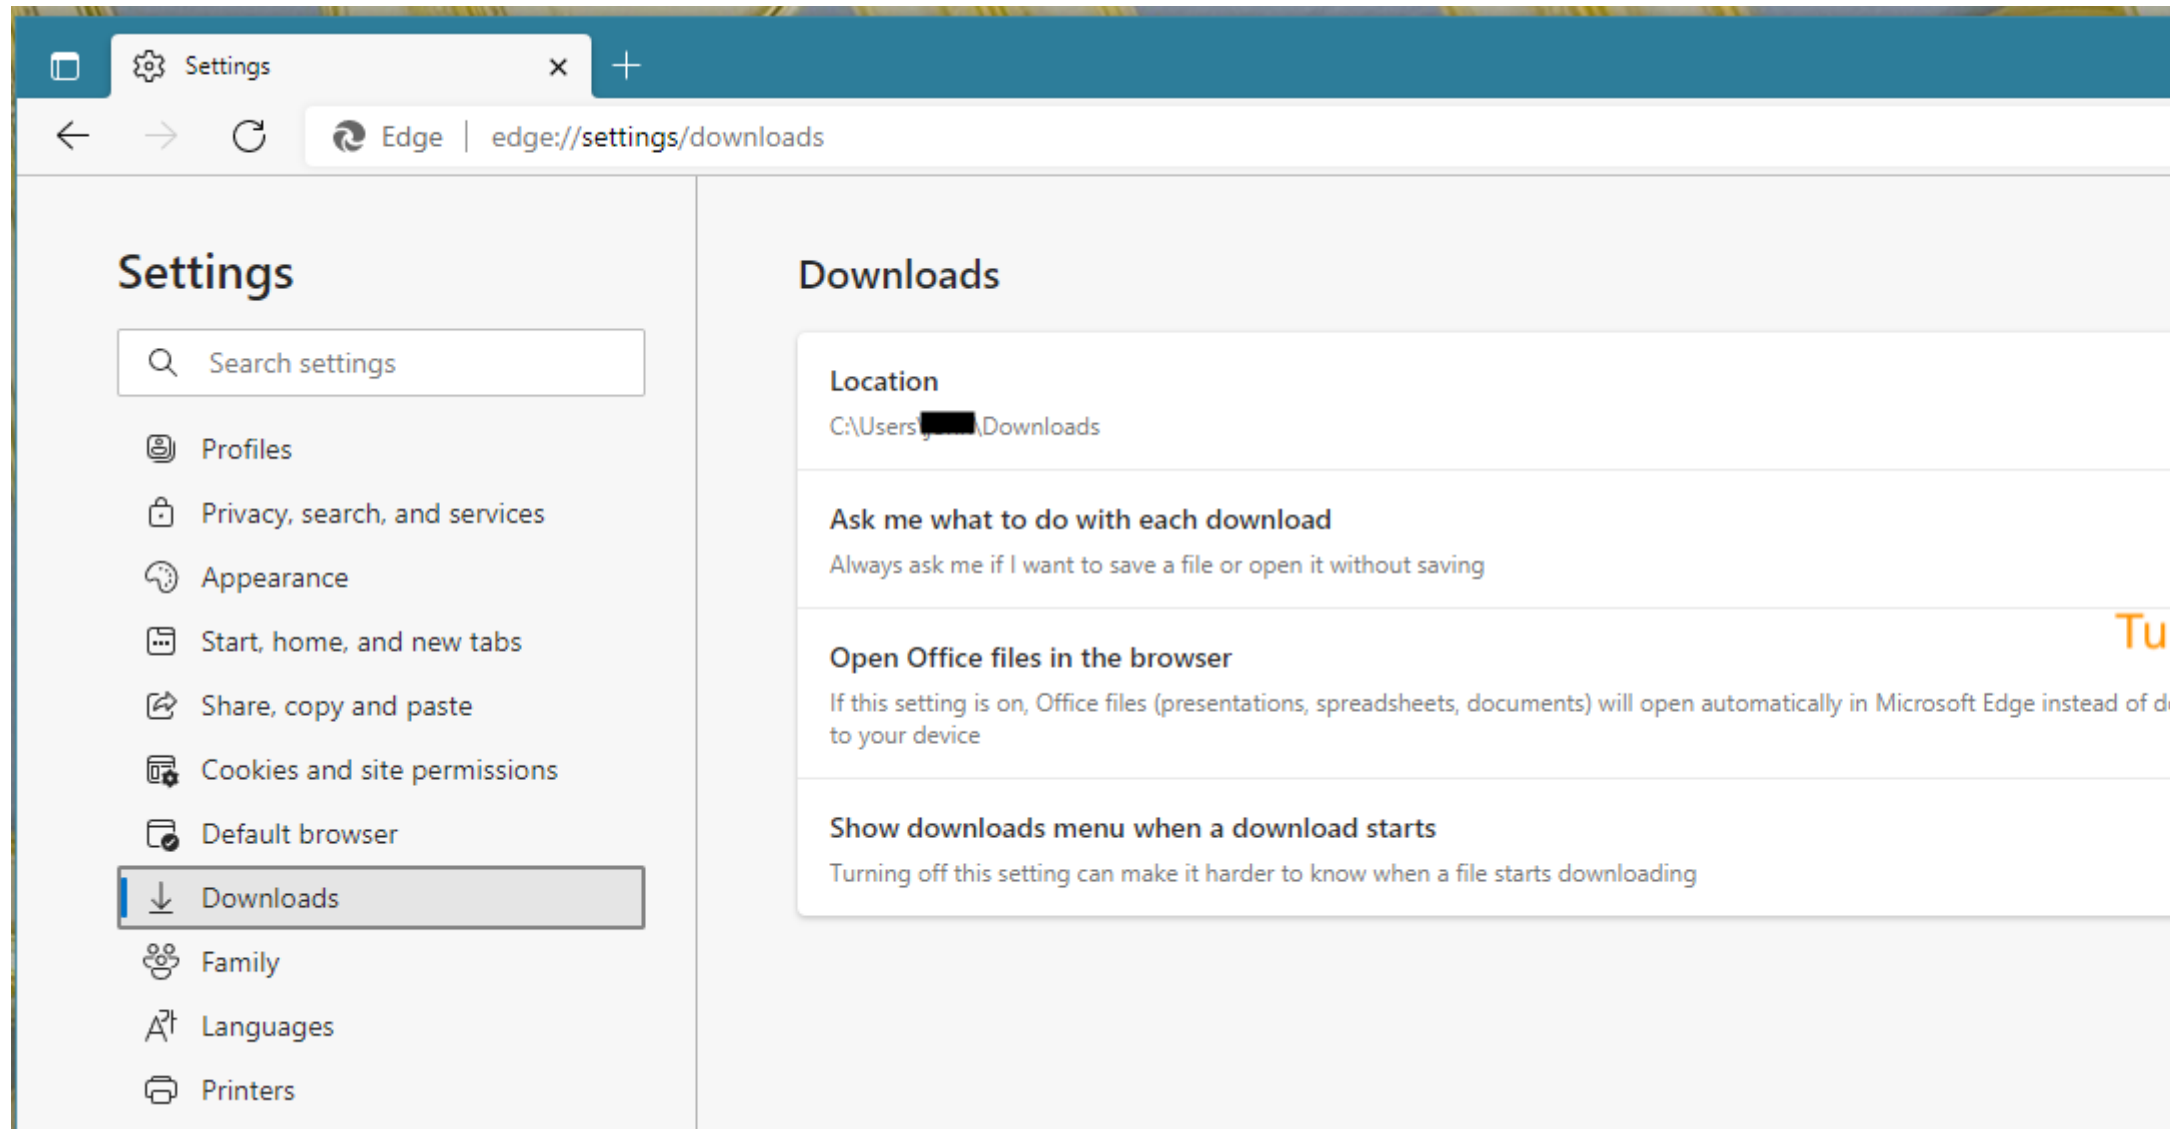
Settings

Edge | edge://settings/downloads

Settings

Search settings

Profiles

Privacy, search, and services

Appearance

Start, home, and new tabs

Share, copy and paste

Cookies and site permissions

Default browser

Downloads

Family

Languages

Printers

Downloads

Location

C:\Users\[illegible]\Downloads

Ask me what to do with each download

Always ask me if I want to save a file or open it without saving

Tu

Open Office files in the browser

If this setting is on, Office files (presentations, spreadsheets, documents) will open automatically in Microsoft Edge instead of d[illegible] to your device

Show downloads menu when a download starts

Turning off this setting can make it harder to know when a file starts downloading